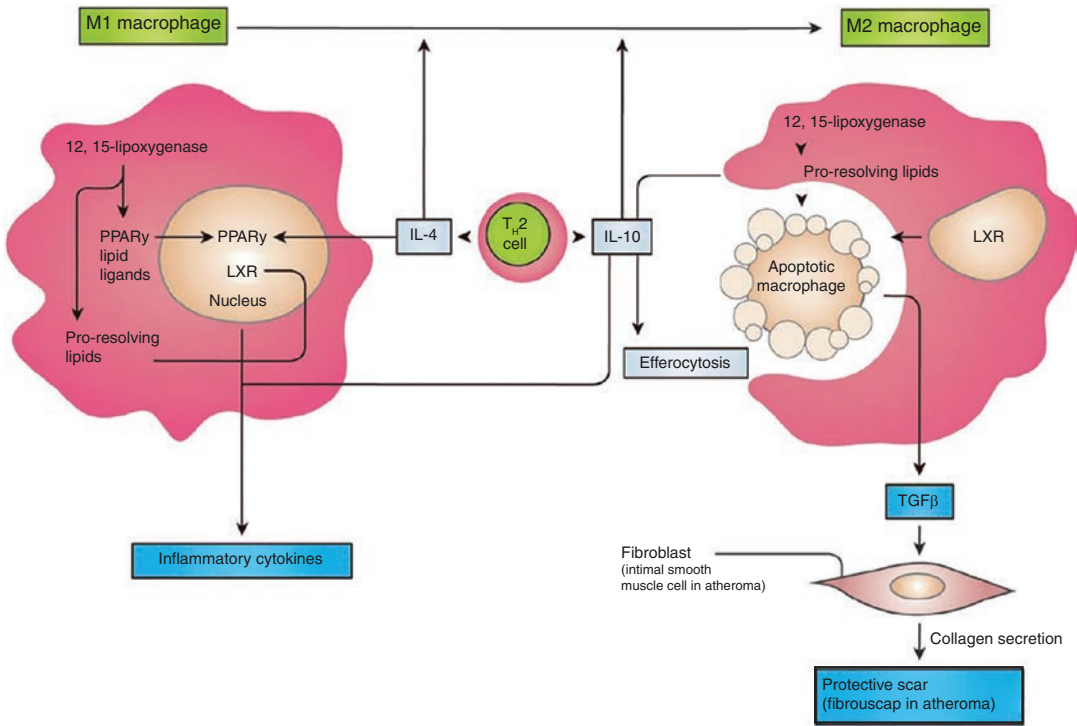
M1 macrophage

M2 macrophage

12, 15-lipoxygenase

PPARγ lipid ligands

PPARγ

LXR

Nucleus

Pro-resolving lipids

IL-4

$T_H2$ cell

IL-10

12, 15-lipoxygenase

Pro-resolving lipids

LXR

Apoptotic macrophage

Efferocytosis

Inflammatory cytokines

TGFβ

Fibroblast
(intimal smooth muscle cell in atheroma)

Collagen secretion

Protective scar
(fibrouscap in atheroma)